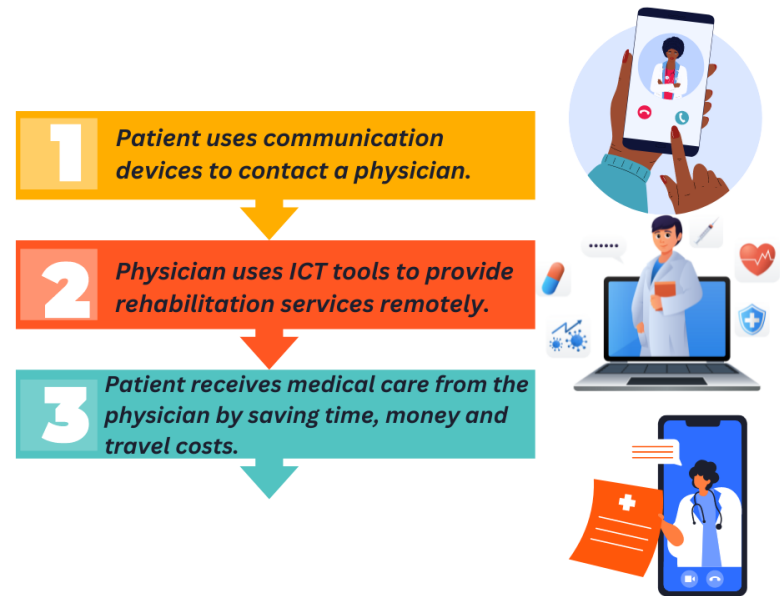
1 Patient uses communication devices to contact a physician.

2 Physician uses ICT tools to provide rehabilitation services remotely.

3 Patient receives medical care from the physician by saving time, money and travel costs.